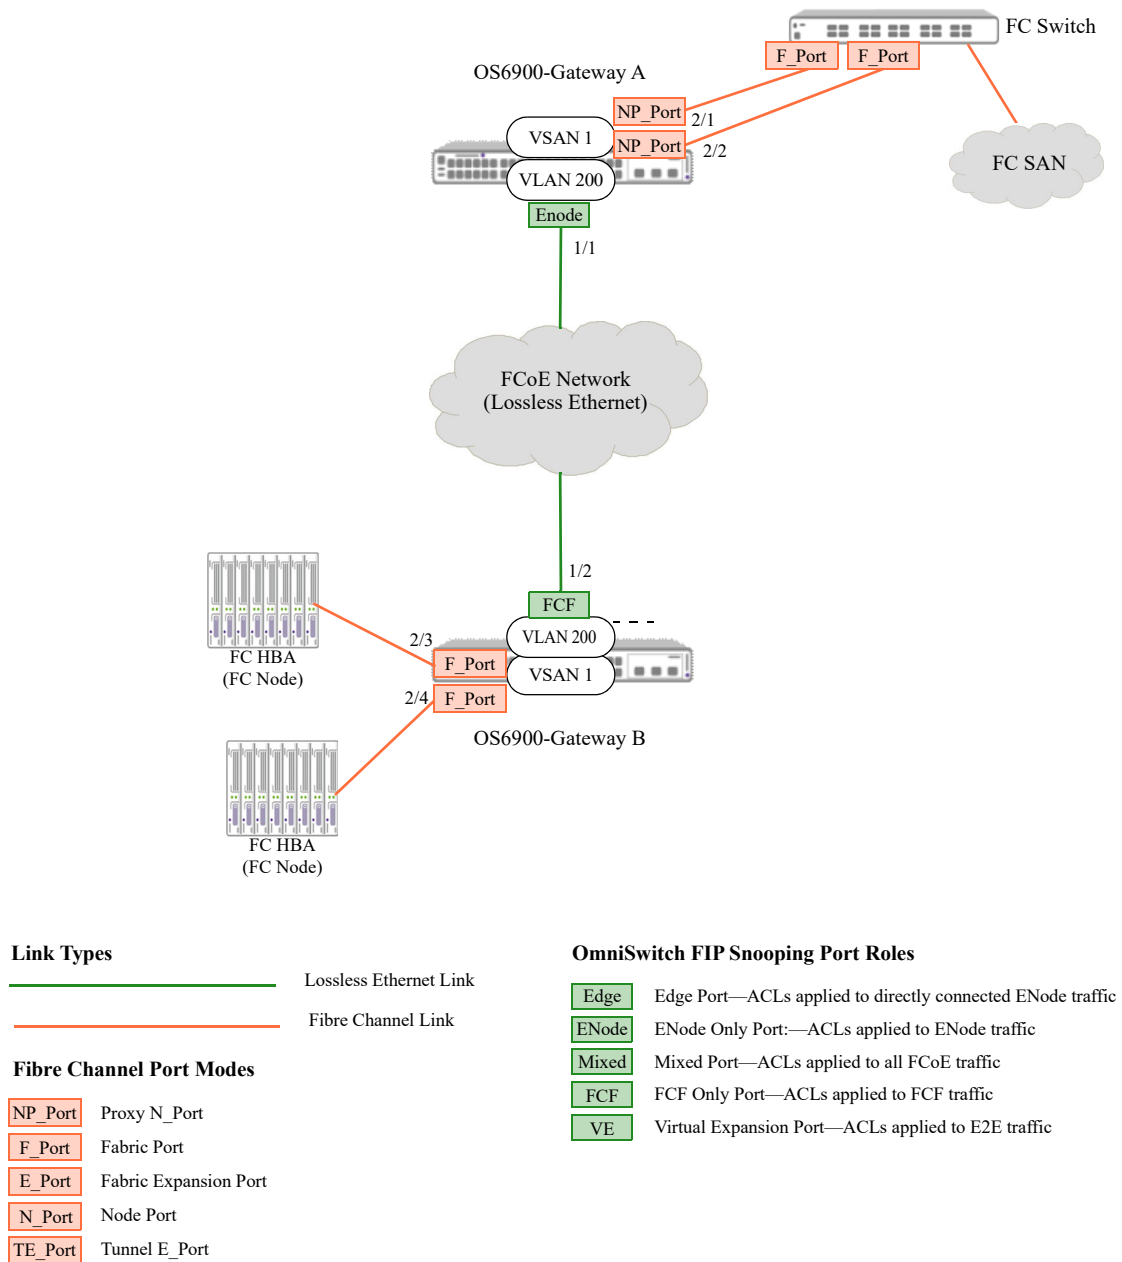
FC Switch

F_Port F_Port

OS6900-Gateway A

NP_Port 2/1

VSAN 1

NP_Port 2/2

VLAN 200

FC SAN

Enode

1/1

FCoE Network
(Lossless Ethernet)

1/2

FCF

VLAN 200

2/3

F_Port

VSAN 1

2/4

F_Port

FC HBA
(FC Node)

OS6900-Gateway B

FC HBA
(FC Node)

Link Types

Lossless Ethernet Link

Fibre Channel Link

Fibre Channel Port Modes

NP_Port Proxy N_Port

F_Port Fabric Port

E_Port Fabric Expansion Port

N_Port Node Port

TE_Port Tunnel E_Port

OmniSwitch FIP Snooping Port Roles

Edge Edge Port—ACLs applied to directly connected ENode traffic

ENode ENode Only Port:—ACLs applied to ENode traffic

Mixed Mixed Port—ACLs applied to all FCoE traffic

FCF FCF Only Port—ACLs applied to FCF traffic

VE Virtual Expansion Port—ACLs applied to E2E traffic